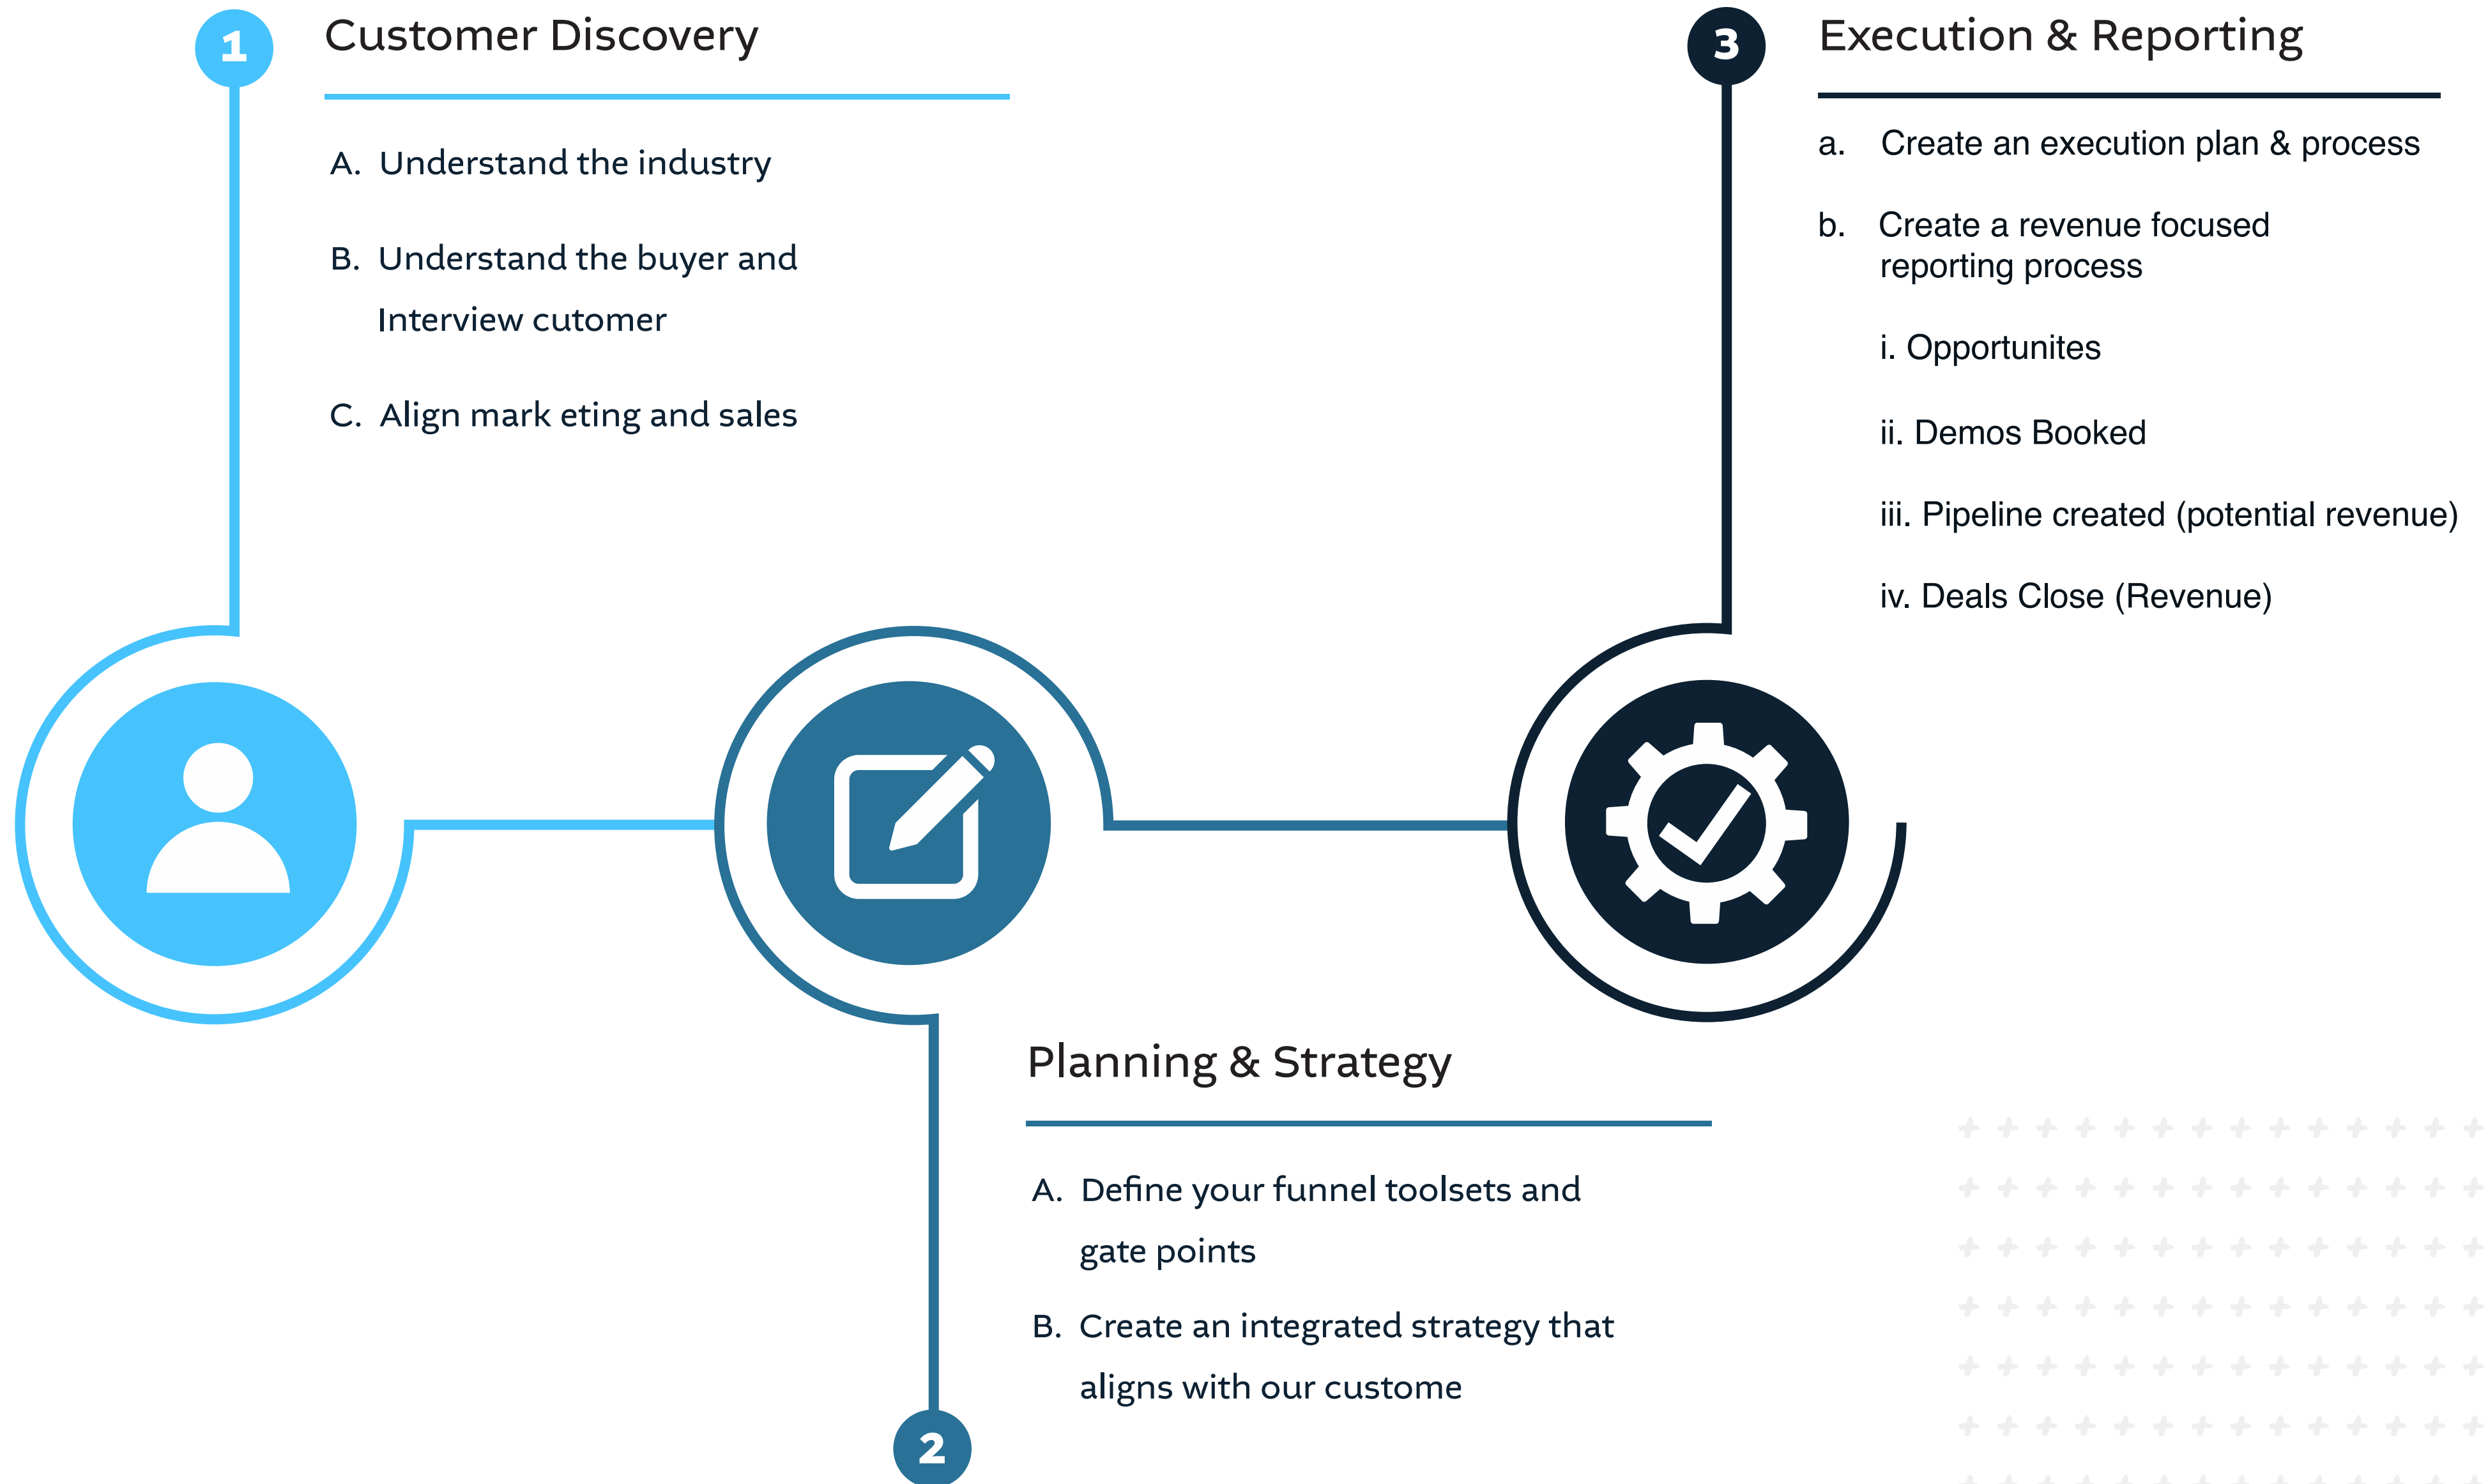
1

Customer Discovery

A. Understand the industry

B. Understand the buyer and Interview cutomer

C. Align mark eting and sales

3

Execution & Reporting

a. Create an execution plan & process

b. Create a revenue focused reporting process

i. Opportunites

ii. Demos Booked

iii. Pipeline created (potential revenue)

iv. Deals Close (Revenue)

Planning & Strategy

A. Define your funnel toolsets and gate points

B. Create an integrated strategy that aligns with our custome

2